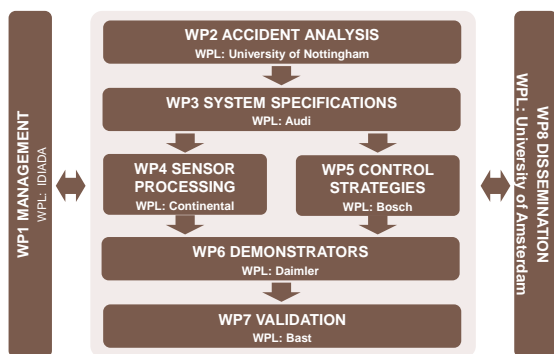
WP1 MANAGEMENT
WPL: IDIADA

WP2 ACCIDENT ANALYSIS
WPL: University of Nottingham

WP3 SYSTEM SPECIFICATIONS
WPL: Audi

WP4 SENSOR PROCESSING
WPL: Continental

WP5 CONTROL STRATEGIES
WPL: Bosch

WP6 DEMONSTRATORS
WPL: Daimler

WP7 VALIDATION
WPL: Bast

WP8 DISSEMINATION
WPL: University of Amsterdam